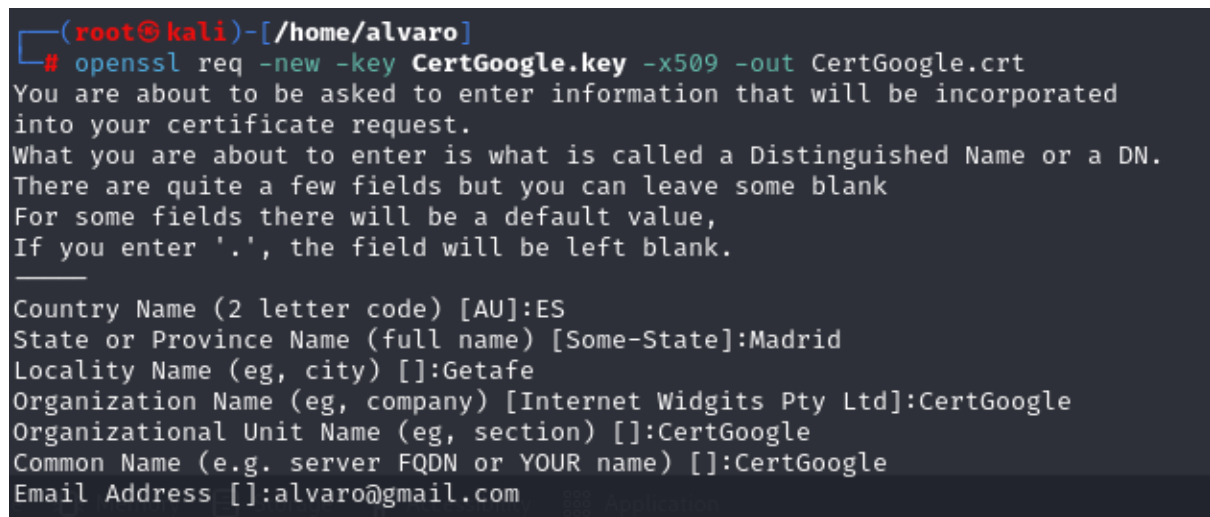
┌──(root㉿kali)-[/home/alvaro]
└─# openssl req -new -key CertGoogle.key -x509 -out CertGoogle.crt
You are about to be asked to enter information that will be incorporated into your certificate request.
What you are about to enter is what is called a Distinguished Name or a DN.
There are quite a few fields but you can leave some blank
For some fields there will be a default value,
If you enter '.', the field will be left blank.
-----
Country Name (2 letter code) [AU]:ES
State or Province Name (full name) [Some-State]:Madrid
Locality Name (eg, city) []:Getafe
Organization Name (eg, company) [Internet Widgits Pty Ltd]:CertGoogle
Organizational Unit Name (eg, section) []:CertGoogle
Common Name (e.g. server FQDN or YOUR name) []:CertGoogle
Email Address []:alvaro@gmail.com